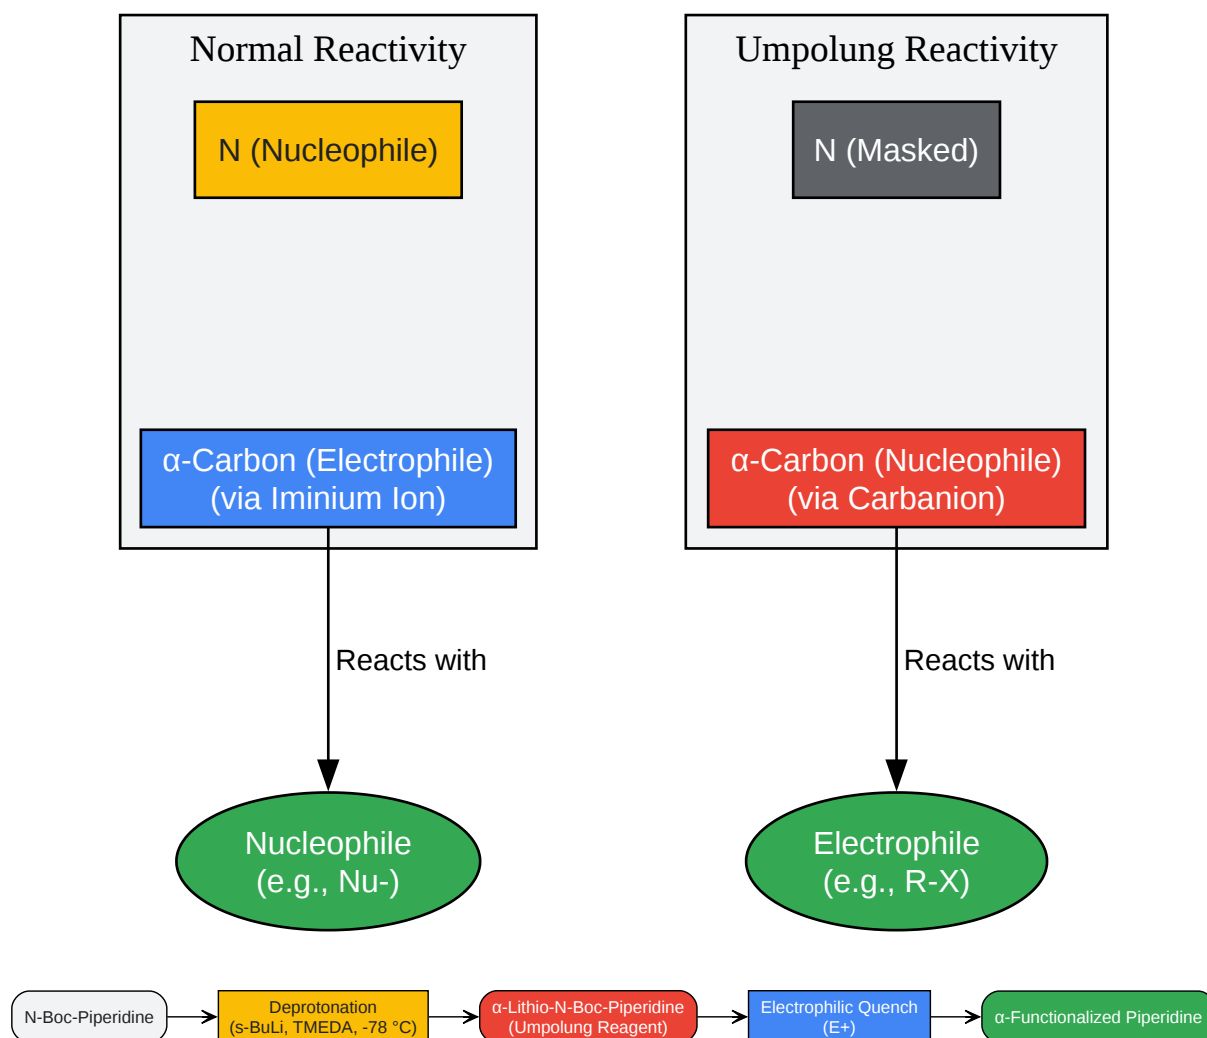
Normal Reactivity

N (Nucleophile)

α-Carbon (Electrophile)
(via Iminium Ion)

Reacts with

Nucleophile
(e.g., Nu-)

Umpolung Reactivity

N (Masked)

α-Carbon (Nucleophile)
(via Carbanion)

Reacts with

Electrophile
(e.g., R-X)

N-Boc-Piperidine

Deprotonation
(s-BuLi, TMEDA, -78 °C)

α-Lithio-N-Boc-Piperidine
(Umpolung Reagent)

Electrophilic Quench
(E+)

α-Functionalized Piperidine